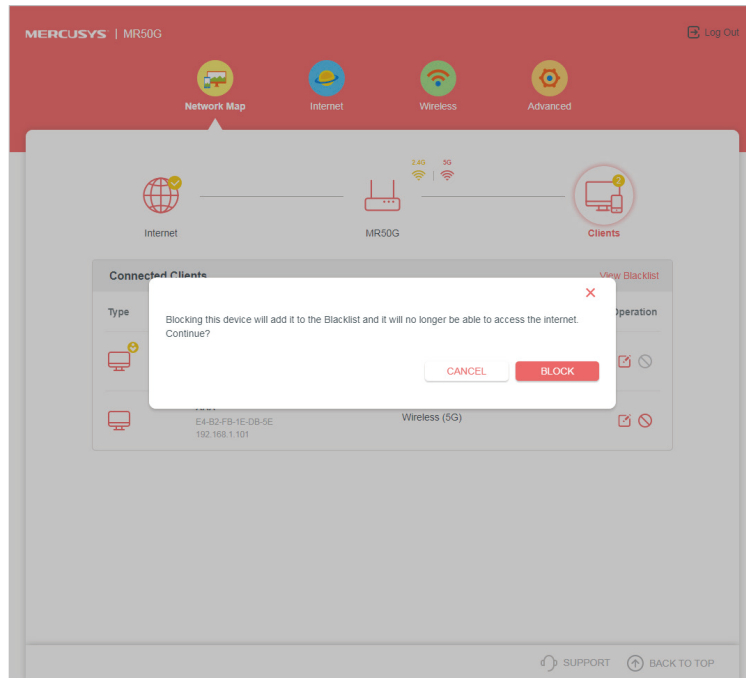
MERCUSYS | MR50G

Log Out

Network Map

Internet

Wireless

Advanced

2.4G | 5G

Internet

MR50G

2

Clients

Connected Clients

View Blacklist

Type

Operation

Blocking this device will add it to the Blacklist and it will no longer be able to access the internet. Continue?

CANCEL

BLOCK

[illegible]
E4-B2-FB-1E-DB-5E
192.168.1.101

Wireless (5G)

SUPPORT

BACK TO TOP